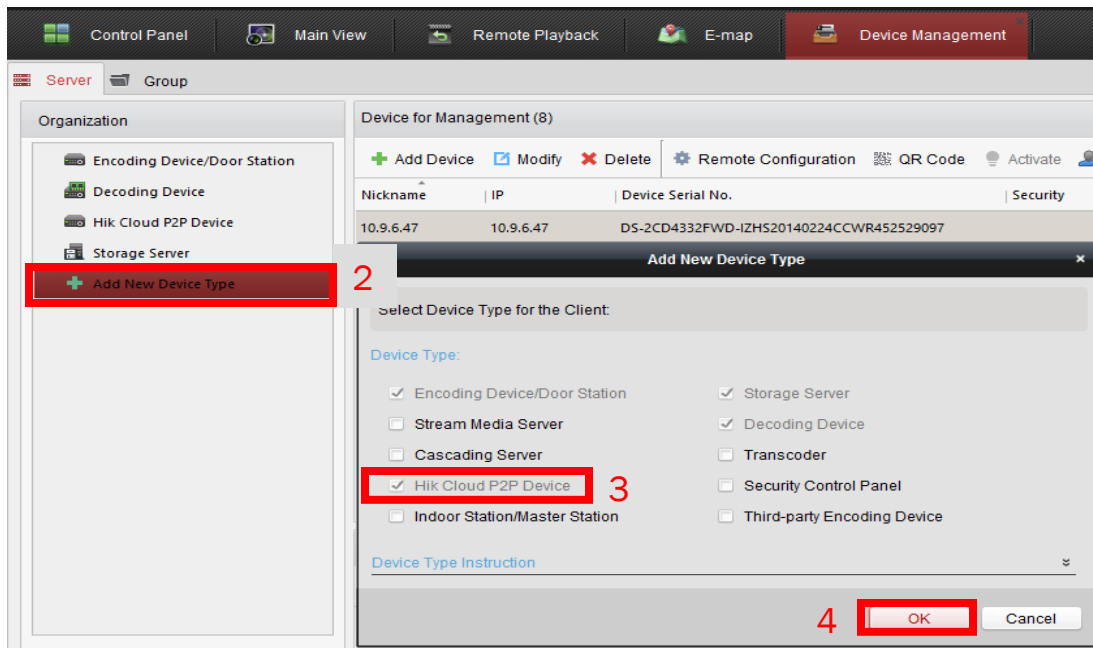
Control Panel | Main View | Remote Playback | E-map | Device Management

Server | Group

Organization

Encoding Device/Door Station
Decoding Device
Hik Cloud P2P Device
Storage Server
Add New Device Type

2

Device for Management (8)

Add Device | Modify | Delete | Remote Configuration | QR Code | Activate

| Nickname | IP | Device Serial No. | Security |
|---|---|---|---|
| 10.9.6.47 | 10.9.6.47 | DS-2CD4332FWD-IZHS20140224CCWR452529097 | |

Add New Device Type

Select Device Type for the Client:

Device Type:

Encoding Device/Door Station
Storage Server
Stream Media Server
Decoding Device
Cascading Server
Transcoder
Hik Cloud P2P Device
3
Security Control Panel
Indoor Station/Master Station
Third-party Encoding Device

Device Type Instruction

4
OK
Cancel